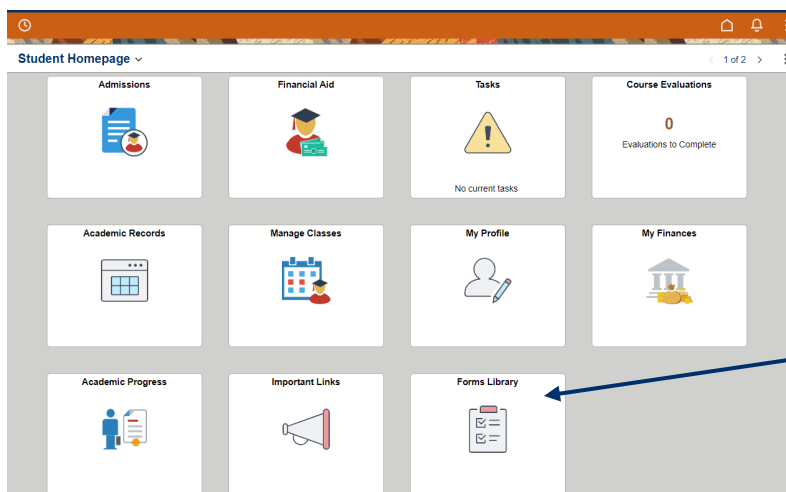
Student Homepage

1 of 2

Admissions

Financial Aid

Tasks

No current tasks

Course Evaluations

0

Evaluations to Complete

Academic Records

Manage Classes

My Profile

My Finances

Academic Progress

Important Links

Forms Library